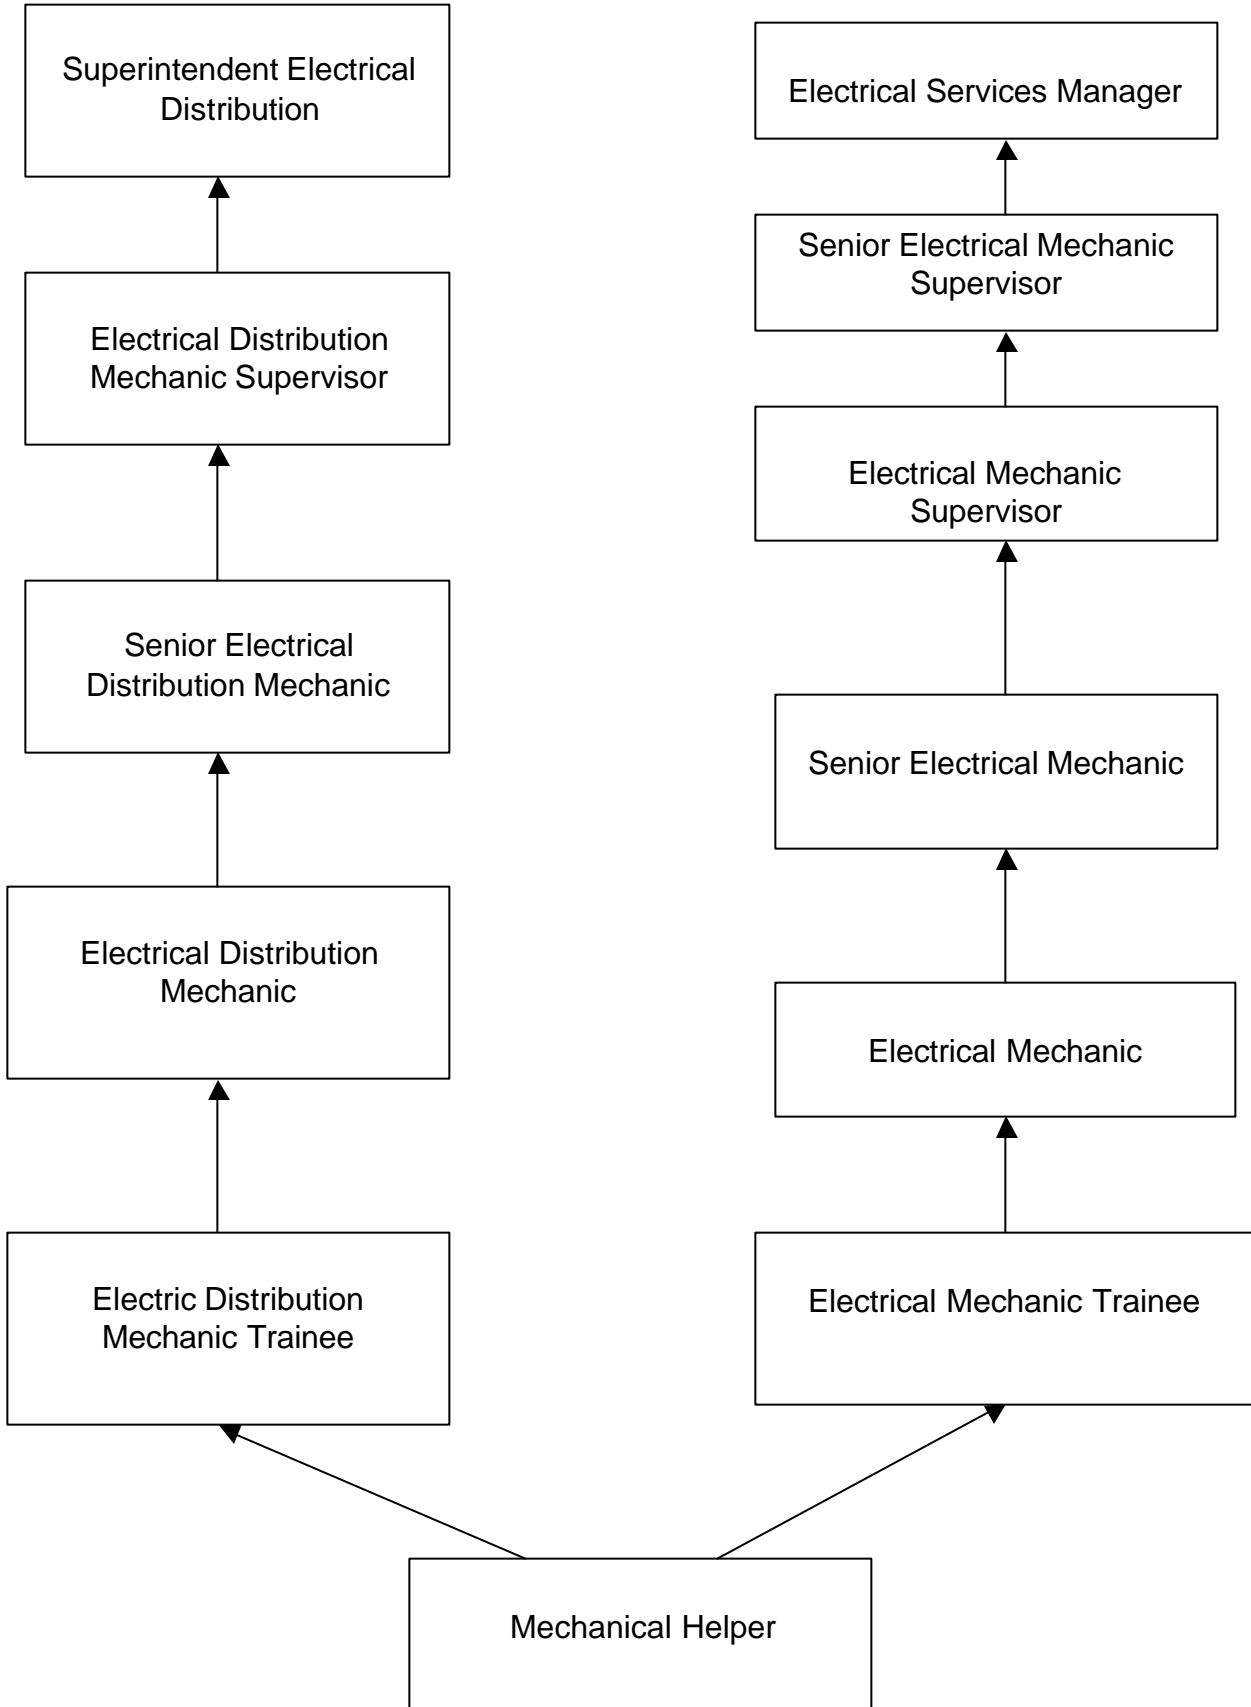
Superintendent Electrical Distribution

Electrical Distribution Mechanic Supervisor

Senior Electrical Distribution Mechanic

Electrical Distribution Mechanic

Electric Distribution Mechanic Trainee

Electrical Services Manager

Senior Electrical Mechanic Supervisor

Electrical Mechanic Supervisor

Senior Electrical Mechanic

Electrical Mechanic

Electrical Mechanic Trainee

Mechanical Helper